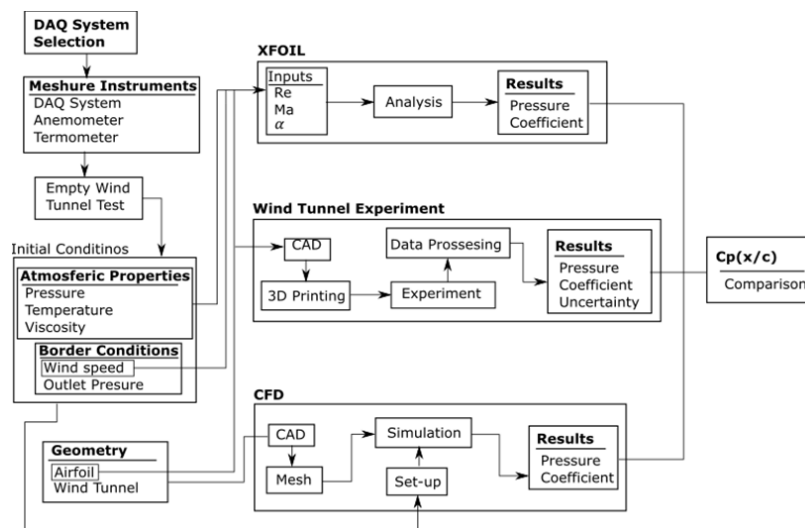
DAQ System Selection

Meshure Instruments
DAQ System
Anemometer
Termometer

Empty Wind Tunnel Test

Initial Conditinos

Atmosferic Properties
Pressure
Temperature
Viscosity

Border Conditions
Wind speed
Outlet Presure

Geometry
Airfoil
Wind Tunnel

XFOIL
Inputs
Re
Ma
$\alpha$
Analysis
Results
Pressure Coefficient

Wind Tunnel Experiment
CAD
3D Printing
Data Prossesing
Experiment
Results
Pressure Coefficient Uncertainty

Cp(x/c)
Comparison

CFD
CAD
Mesh
Simulation
Set-up
Results
Pressure Coefficient